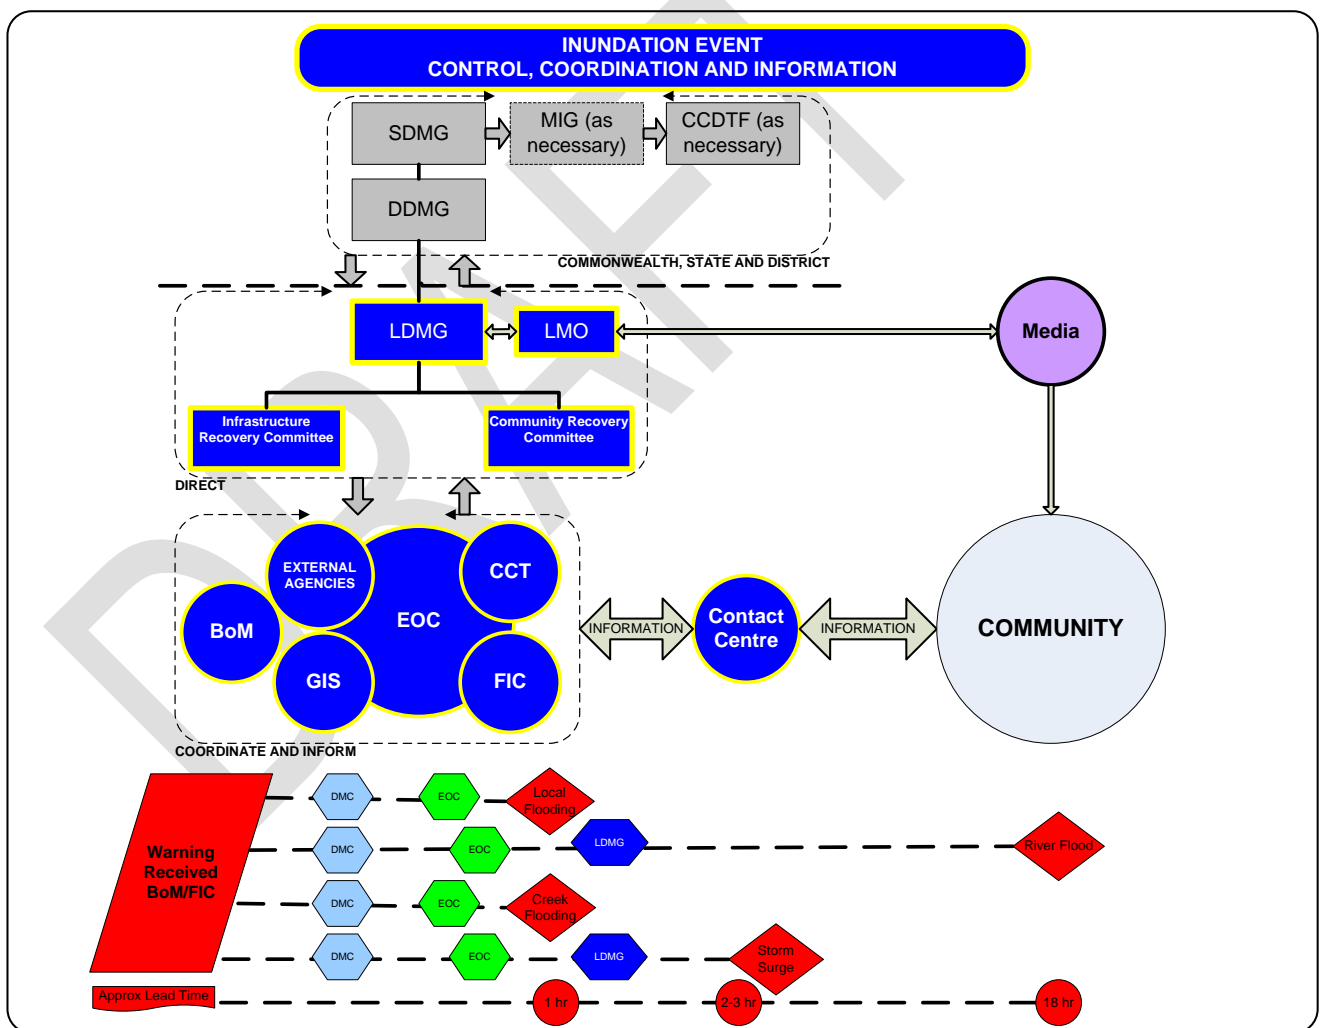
INUNDATION EVENT
CONTROL, COORDINATION AND INFORMATION

SDMG

MIG (as necessary)

CCDTF (as necessary)

DDMG

COMMONWEALTH, STATE AND DISTRICT

LDMG

LMO

Media

Infrastructure Recovery Committee

Community Recovery Committee

DIRECT

EXTERNAL AGENCIES

EOC

CCT

BoM

GIS

FIC

INFORMATION

Contact Centre

INFORMATION

COMMUNITY

COORDINATE AND INFORM

Warning Received BoM/FIC

DMC

EOC

Local Flooding

DMC

EOC

LDMG

River Flood

DMC

EOC

Creek Flooding

DMC

EOC

LDMG

Storm Surge

Approx Lead Time

1 hr

2-3 hr

18 hr